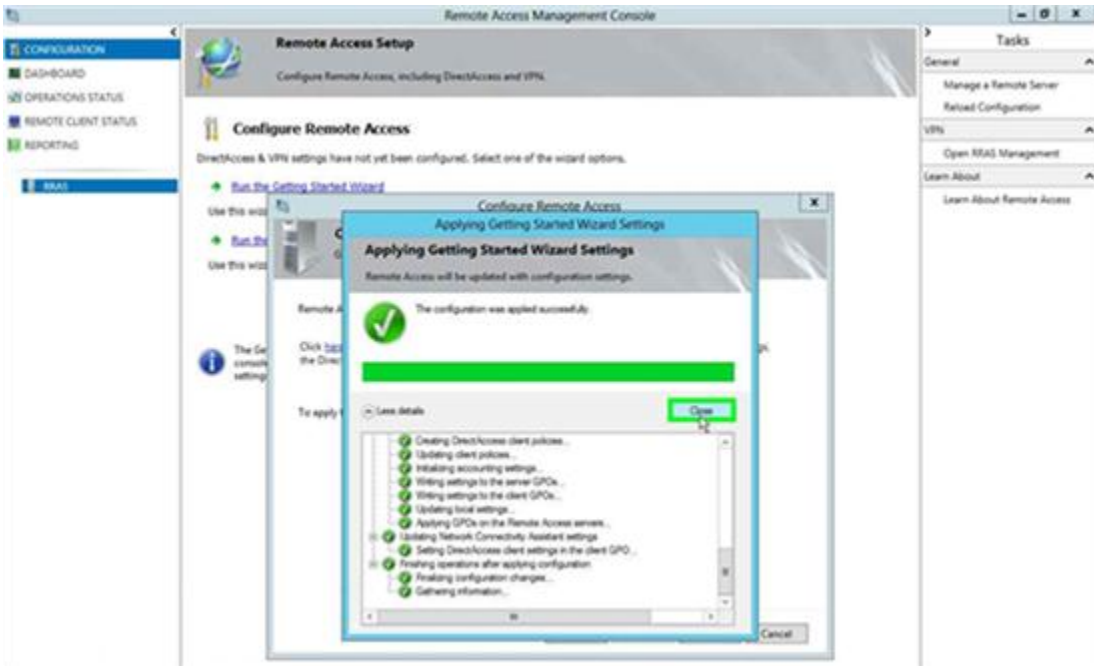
Remote Access Management Console

CONFIGURATION
DASHBOARD
OPERATIONS STATUS
REMOTE CLIENT STATUS
REPORTING

RRAS

Remote Access Setup
Configure Remote Access, including DirectAccess and VPN.

Configure Remote Access
DirectAccess & VPN settings have not yet been configured. Select one of the wizard options.

Run the Getting Started Wizard
Use this wiz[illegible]

Run the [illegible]
Use this wiz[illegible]

The Ge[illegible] console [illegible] settings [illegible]

Configure Remote Access
C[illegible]
Remote A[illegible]
Click here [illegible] the Direc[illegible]
To apply t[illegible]

Applying Getting Started Wizard Settings
Applying Getting Started Wizard Settings
Remote Access will be updated with configuration settings.

The configuration was applied successfully.

Less details
Close

Creating DirectAccess client policies...
Updating client policies...
Initializing accounting settings...
Writing settings to the server GPOs...
Writing settings to the client GPOs...
Updating local settings...
Applying GPOs on the Remote Access servers...
Updating Network Connectivity Assistant settings
Setting DirectAccess client settings in the client GPO...
Finishing operations after applying configuration
Finalizing configuration changes...
Gathering information...

Cancel

Tasks
General
Manage a Remote Server
Reload Configuration
VPN
Open RRAS Management
Learn About
Learn About Remote Access